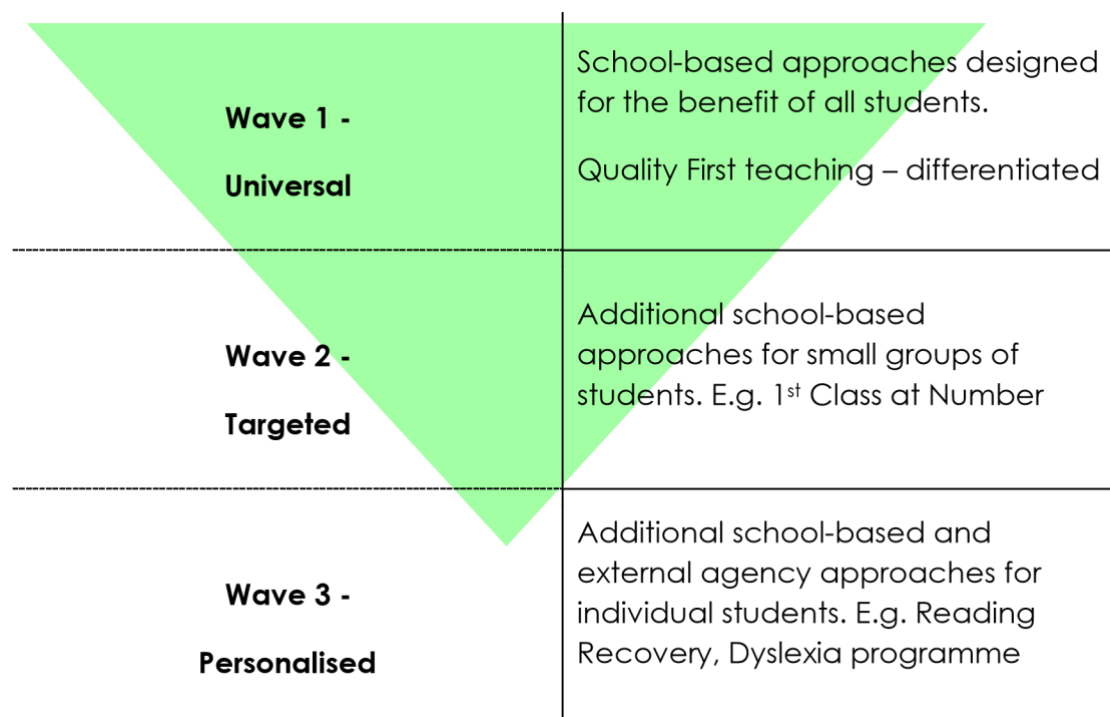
| | |
|---|---|
| **Wave 1 - Universal** | School-based approaches designed for the benefit of all students. Quality First teaching – differentiated |
| **Wave 2 - Targeted** | Additional school-based approaches for small groups of students. E.g. 1$^{st}$ Class at Number |
| **Wave 3 - Personalised** | Additional school-based and external agency approaches for individual students. E.g. Reading Recovery, Dyslexia programme |